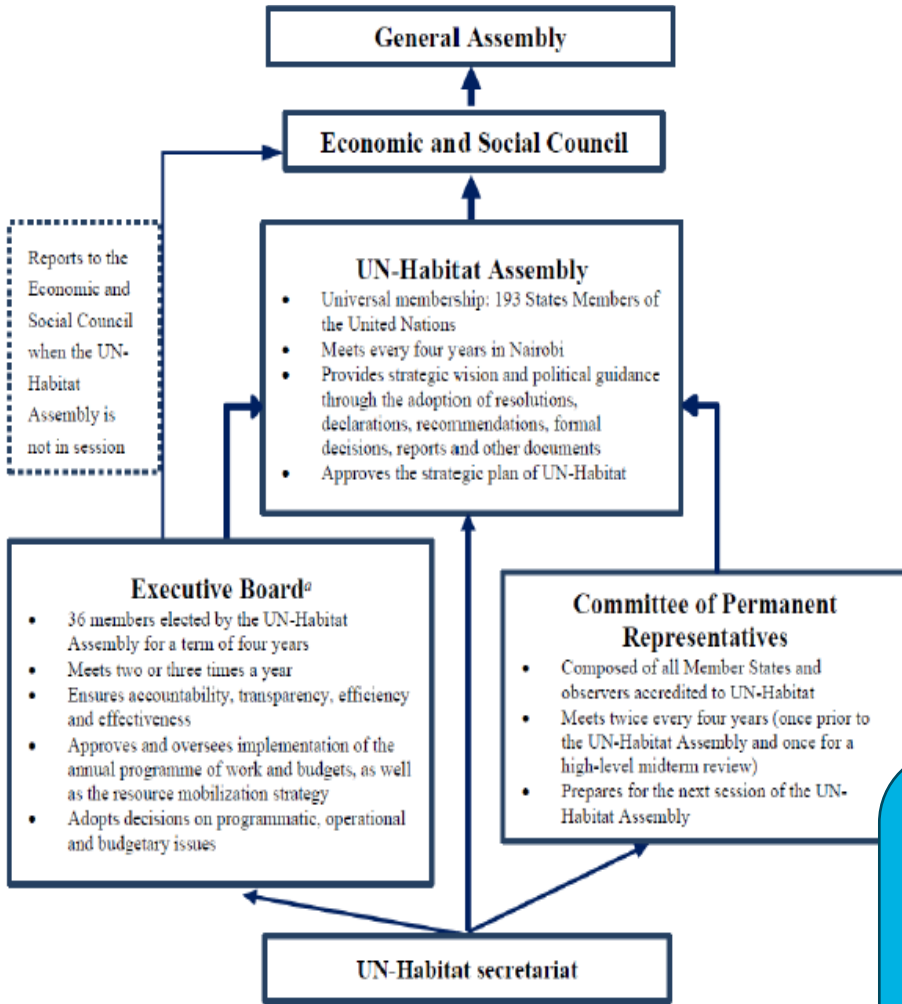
General Assembly

Economic and Social Council

Reports to the Economic and Social Council when the UN-Habitat Assembly is not in session

UN-Habitat Assembly
- Universal membership: 193 States Members of the United Nations
- Meets every four years in Nairobi
- Provides strategic vision and political guidance through the adoption of resolutions, declarations, recommendations, formal decisions, reports and other documents
- Approves the strategic plan of UN-Habitat

Executive Board$^{a}$
- 36 members elected by the UN-Habitat Assembly for a term of four years
- Meets two or three times a year
- Ensures accountability, transparency, efficiency and effectiveness
- Approves and oversees implementation of the annual programme of work and budgets, as well as the resource mobilization strategy
- Adopts decisions on programmatic, operational and budgetary issues

Committee of Permanent Representatives
- Composed of all Member States and observers accredited to UN-Habitat
- Meets twice every four years (once prior to the UN-Habitat Assembly and once for a high-level midterm review)
- Prepares for the next session of the UN-Habitat Assembly

UN-Habitat secretariat